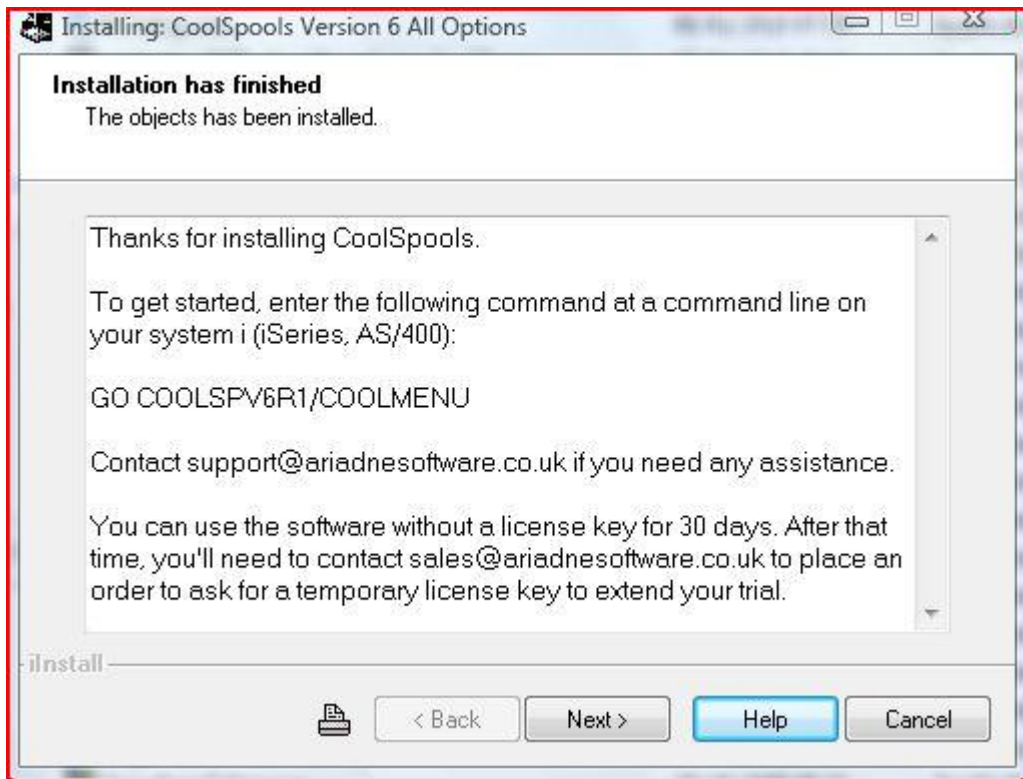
Installing: CoolSpools Version 6 All Options

Installation has finished
The objects has been installed.

Thanks for installing CoolSpools.

To get started, enter the following command at a command line on your system i (iSeries, AS/400):

GO COOLSPV6R1/COOLMENU

Contact support@ariadnesoftware.co.uk if you need any assistance.

You can use the software without a license key for 30 days. After that time, you'll need to contact sales@ariadnesoftware.co.uk to place an order to ask for a temporary license key to extend your trial.

iInstall

< Back Next > Help Cancel